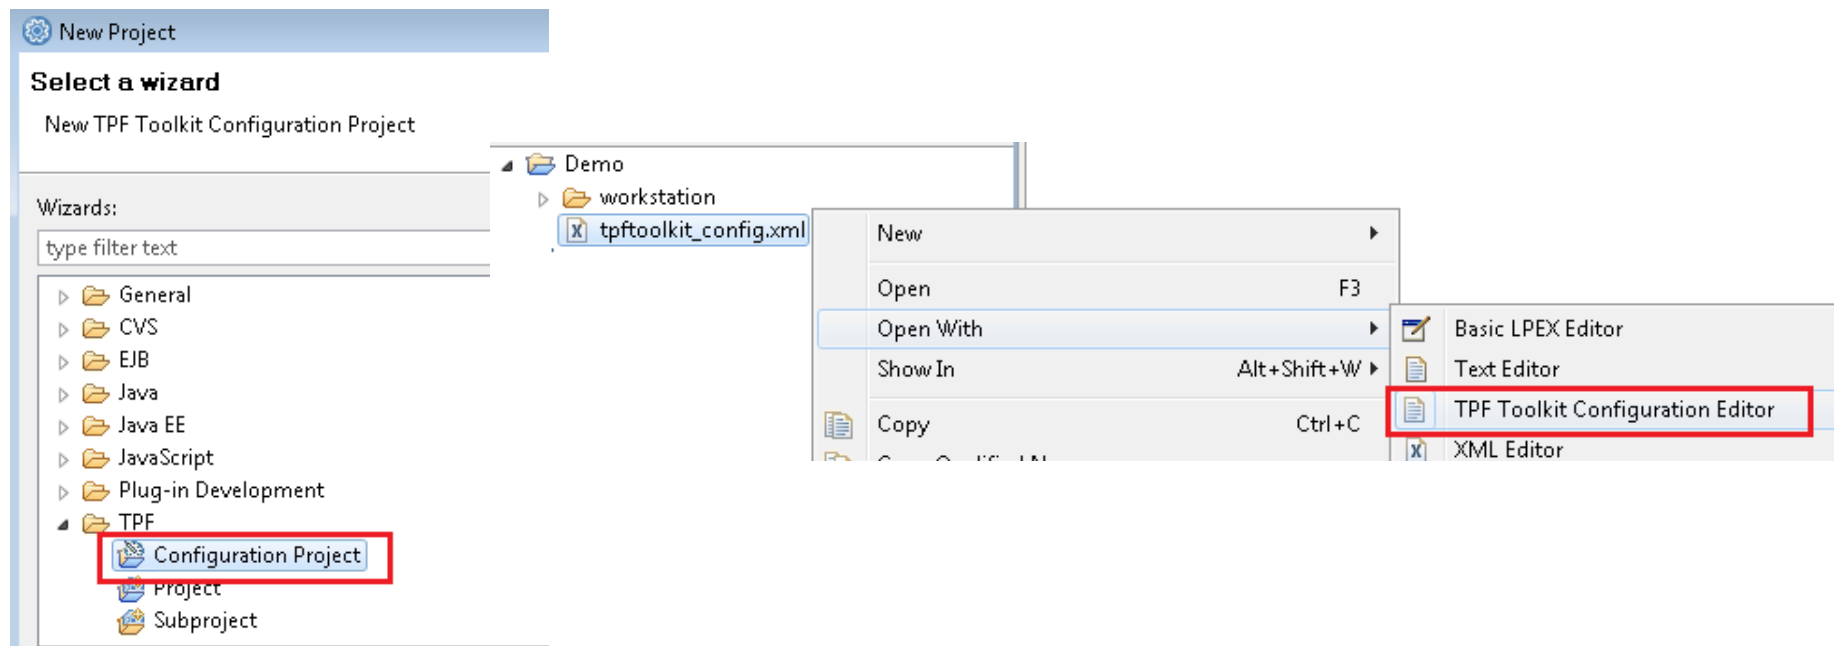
New Project

Select a wizard

New TPF Toolkit Configuration Project

Wizards:

type filter text

General
CVS
EJB
Java
Java EE
JavaScript
Plug-in Development
TPF
Configuration Project
Project
Subproject

Demo
workstation
tpftoolkit_config.xml

New
Open F3
Open With
Show In Alt+Shift+W
Copy Ctrl+C
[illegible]

Basic LPEX Editor
Text Editor
TPF Toolkit Configuration Editor
XML Editor